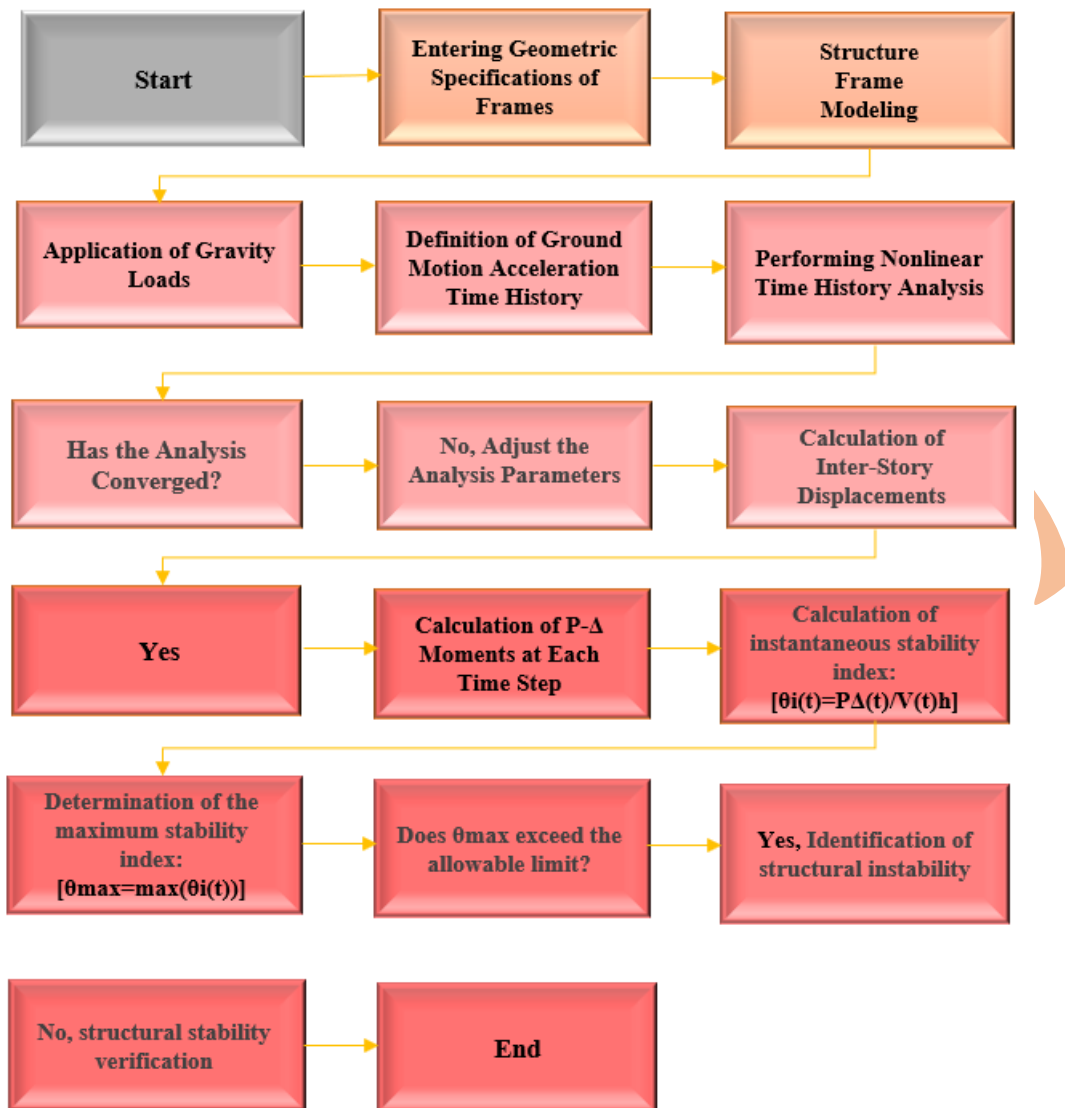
Start

Entering Geometric Specifications of Frames

Structure Frame Modeling

Application of Gravity Loads

Definition of Ground Motion Acceleration Time History

Performing Nonlinear Time History Analysis

Has the Analysis Converged?

No, Adjust the Analysis Parameters

Calculation of Inter-Story Displacements

Yes

Calculation of P-Δ Moments at Each Time Step

Calculation of instantaneous stability index: [θi(t)=PΔ(t)/V(t)h]

Determination of the maximum stability index: [θmax=max(θi(t))]

Does θmax exceed the allowable limit?

Yes, Identification of structural instability

No, structural stability verification

End